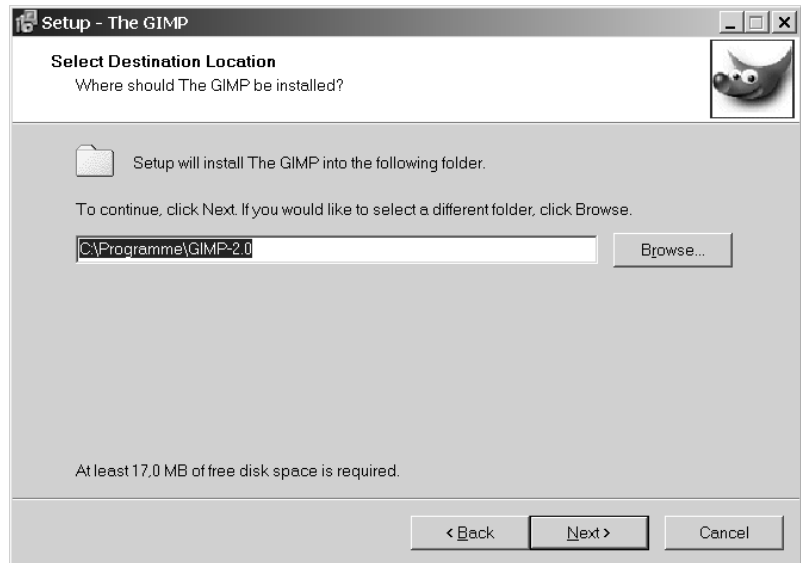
Setup - The GIMP

Select Destination Location
Where should The GIMP be installed?

Setup will install The GIMP into the following folder.

To continue, click Next. If you would like to select a different folder, click Browse.

C:\Programme\GIMP-2.0

Browse...

At least 17,0 MB of free disk space is required.

< Back

Next >

Cancel